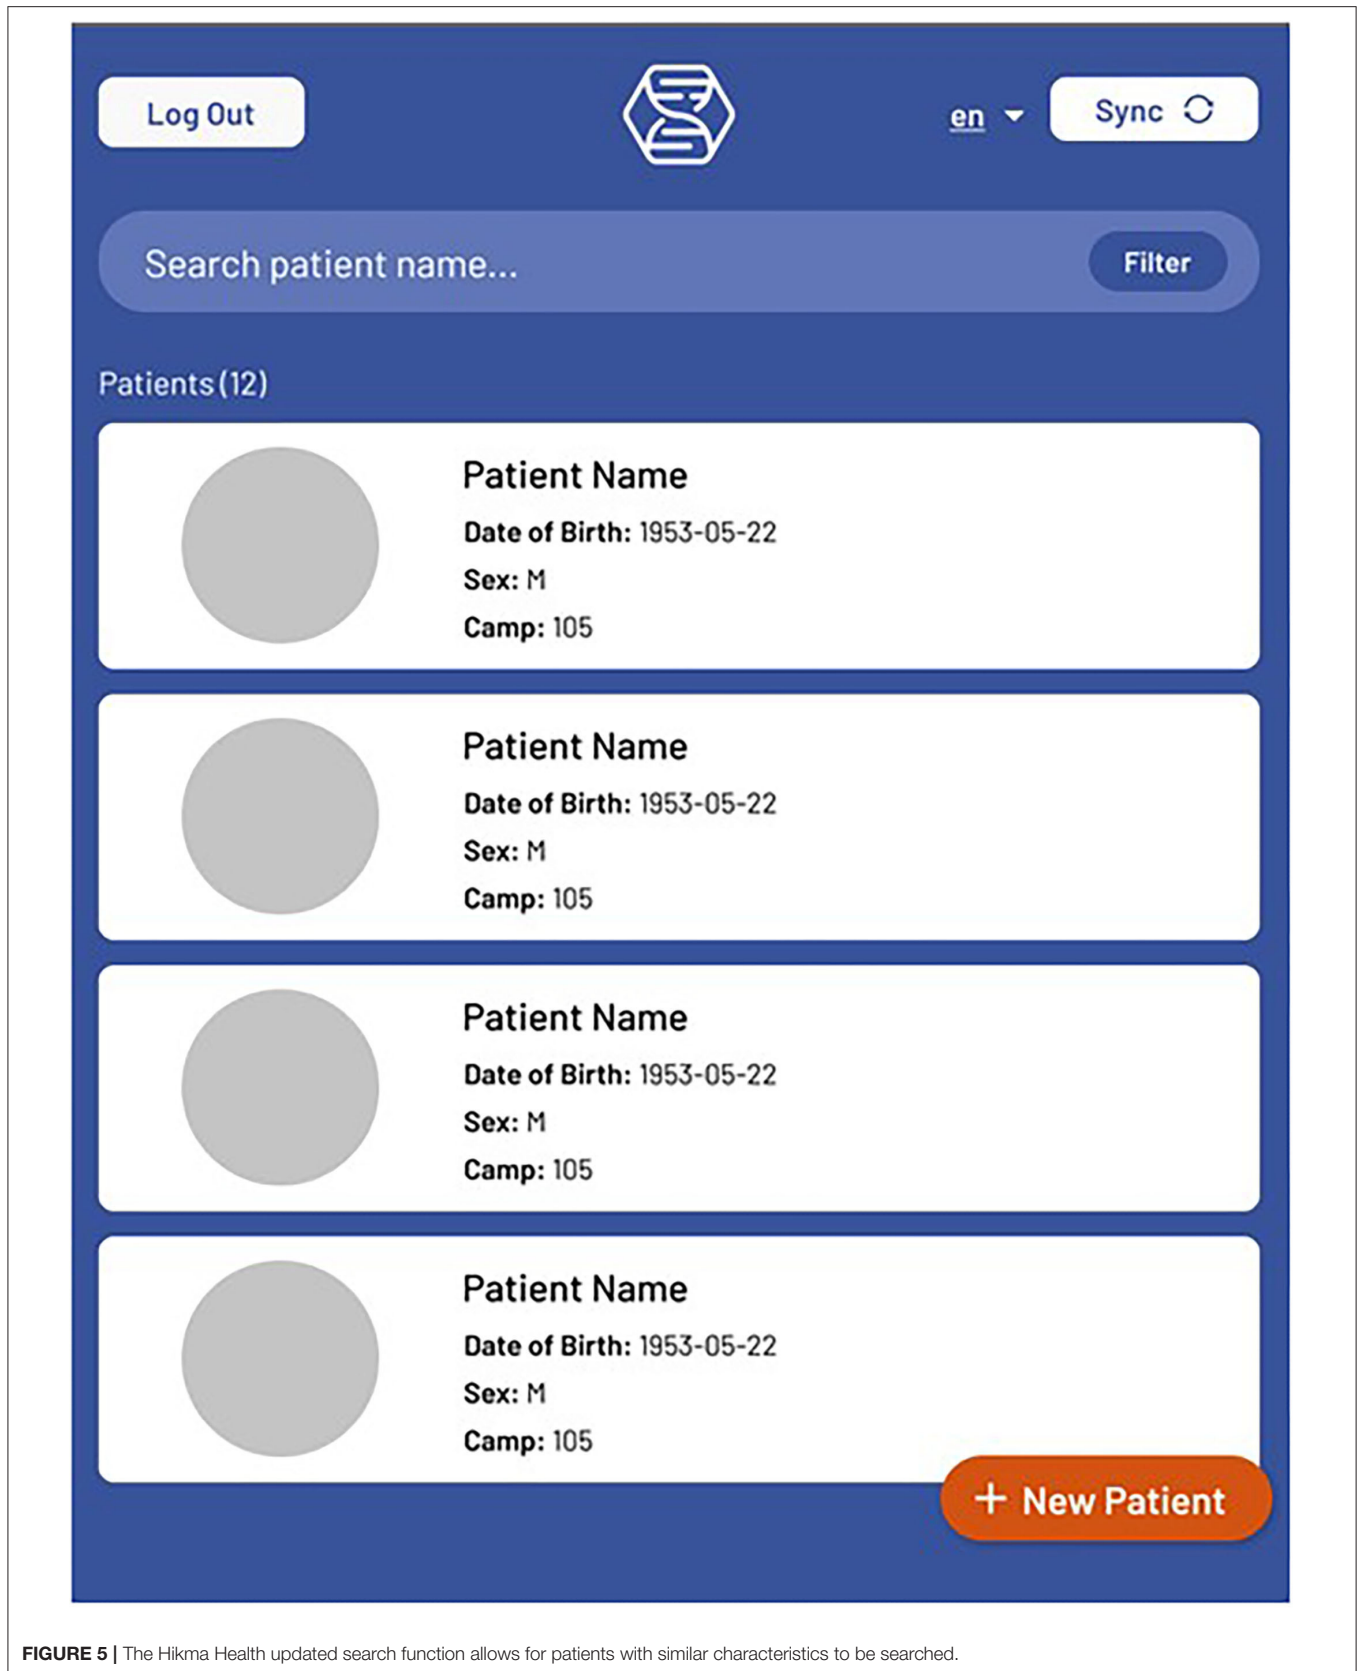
Log Out

en

Sync

Search patient name...

Filter

Patients (12)

Patient Name

Date of Birth: 1953-05-22

Sex: M

Camp: 105

Patient Name

Date of Birth: 1953-05-22

Sex: M

Camp: 105

Patient Name

Date of Birth: 1953-05-22

Sex: M

Camp: 105

Patient Name

Date of Birth: 1953-05-22

Sex: M

Camp: 105

+ New Patient

FIGURE 5 | The Hikma Health updated search function allows for patients with similar characteristics to be searched.